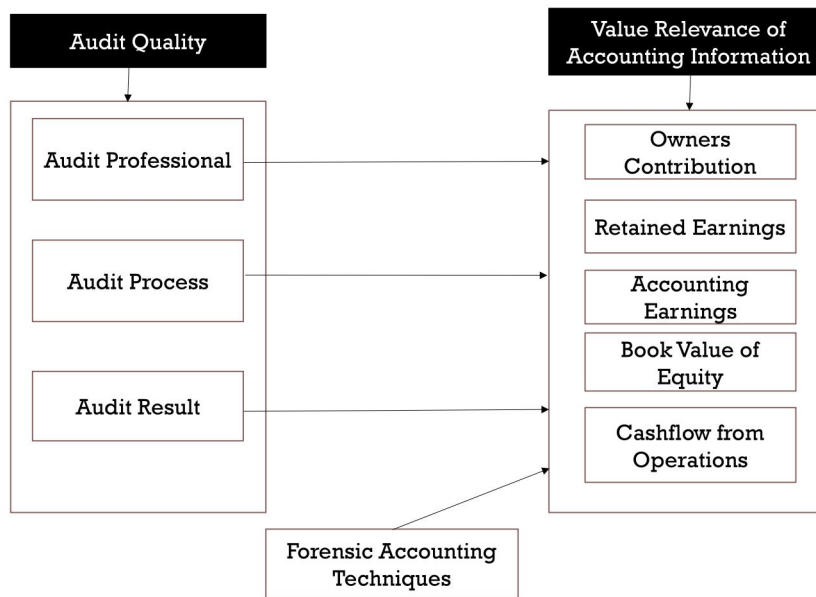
Audit Quality

Audit Professional

Audit Process

Audit Result

Value Relevance of Accounting Information

Owners Contribution

Retained Earnings

Accounting Earnings

Book Value of Equity

Cashflow from Operations

Forensic Accounting Techniques